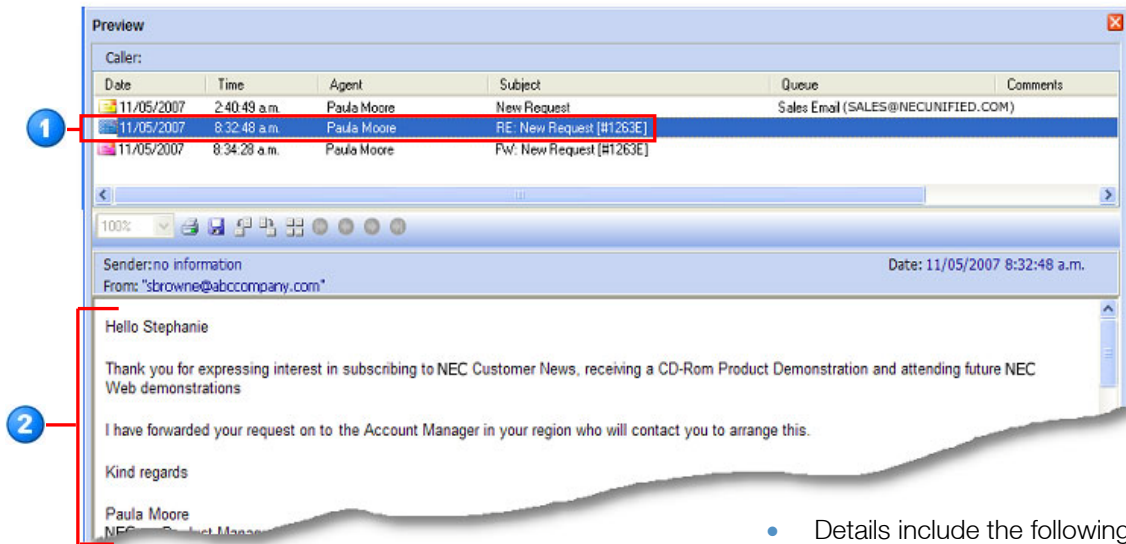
Preview

Caller:

| Date | Time | Agent | Subject | Queue | Comments |
|---|---|---|---|---|---|
| 11/05/2007 | 2:40:49 a.m. | Paula Moore | New Request | Sales Email (SALES@NECUNIFIED.COM) | |
| 11/05/2007 | 8:32:48 a.m. | Paula Moore | RE: New Request [#1263E] | | |
| 11/05/2007 | 8:34:28 a.m. | Paula Moore | FW: New Request [#1263E] | | |

1

100%

Sender:no information
From: "sbrowne@abccompany.com"

Date: 11/05/2007 8:32:48 a.m.

2

Hello Stephanie

Thank you for expressing interest in subscribing to NEC Customer News, receiving a CD-Rom Product Demonstration and attending future NEC Web demonstrations

I have forwarded your request on to the Account Manager in your region who will contact you to arrange this.

Kind regards

Paula Moore
NEC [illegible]

• Details include the following